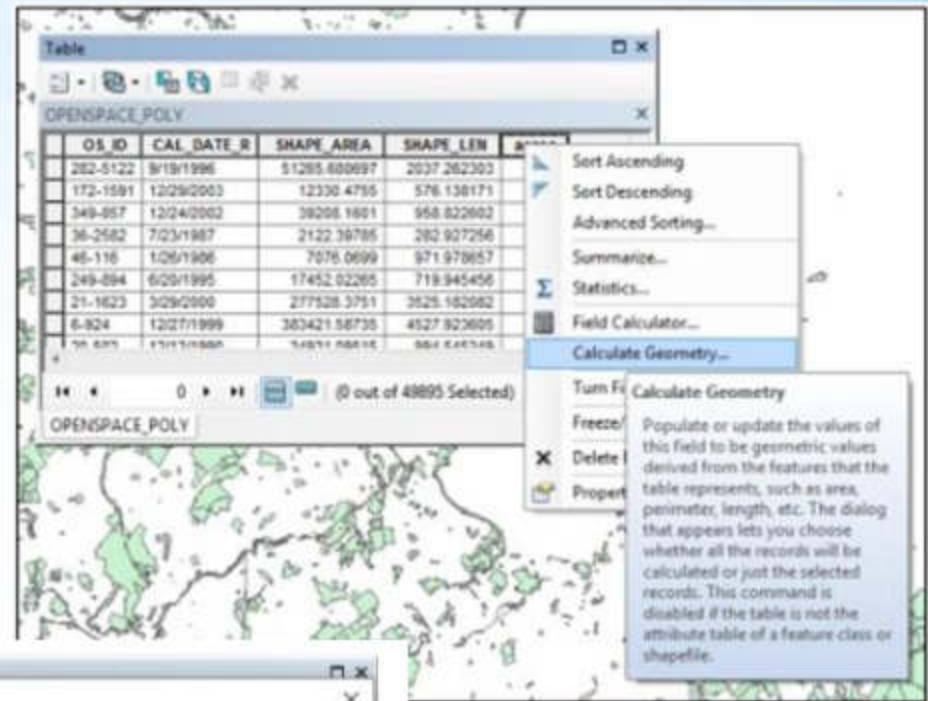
Table

OPENSPACE_POLY

| | OS_ID | CAL_DATE_R | SHAPE_AREA | SHAPE_LEN | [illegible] |
|---|---|---|---|---|---|
| | 282-5122 | 9/19/1996 | 51285.680697 | 2037.262303 | |
| | 172-1581 | 12/29/2003 | 12330.4755 | 576.138171 | |
| | 349-857 | 12/24/2002 | 39208.1601 | 958.822602 | |
| | 36-2582 | 7/23/1987 | 2122.39785 | 282.927256 | |
| | 46-116 | 1/26/1986 | 7076.0699 | 971.978657 | |
| | 249-894 | 6/20/1995 | 17452.02265 | 719.945456 | |
| | 21-1623 | 3/29/2000 | 277528.3751 | 3525.182682 | |
| | 6-924 | 12/27/1999 | 383421.58735 | 4527.923605 | |
| | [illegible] | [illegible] | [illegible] | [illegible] | |

0 (0 out of 49895 Selected)

OPENSPACE_POLY

Sort Ascending
Sort Descending
Advanced Sorting...
Summarize...
Statistics...
Field Calculator...
Calculate Geometry...
Turn Fi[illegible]
Freeze/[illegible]
Delete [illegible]
Propert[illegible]

Calculate Geometry
Populate or update the values of this field to be geometric values derived from the features that the table represents, such as area, perimeter, length, etc. The dialog that appears lets you choose whether all the records will be calculated or just the selected records. This command is disabled if the table is not the attribute table of a feature class or shapefile.